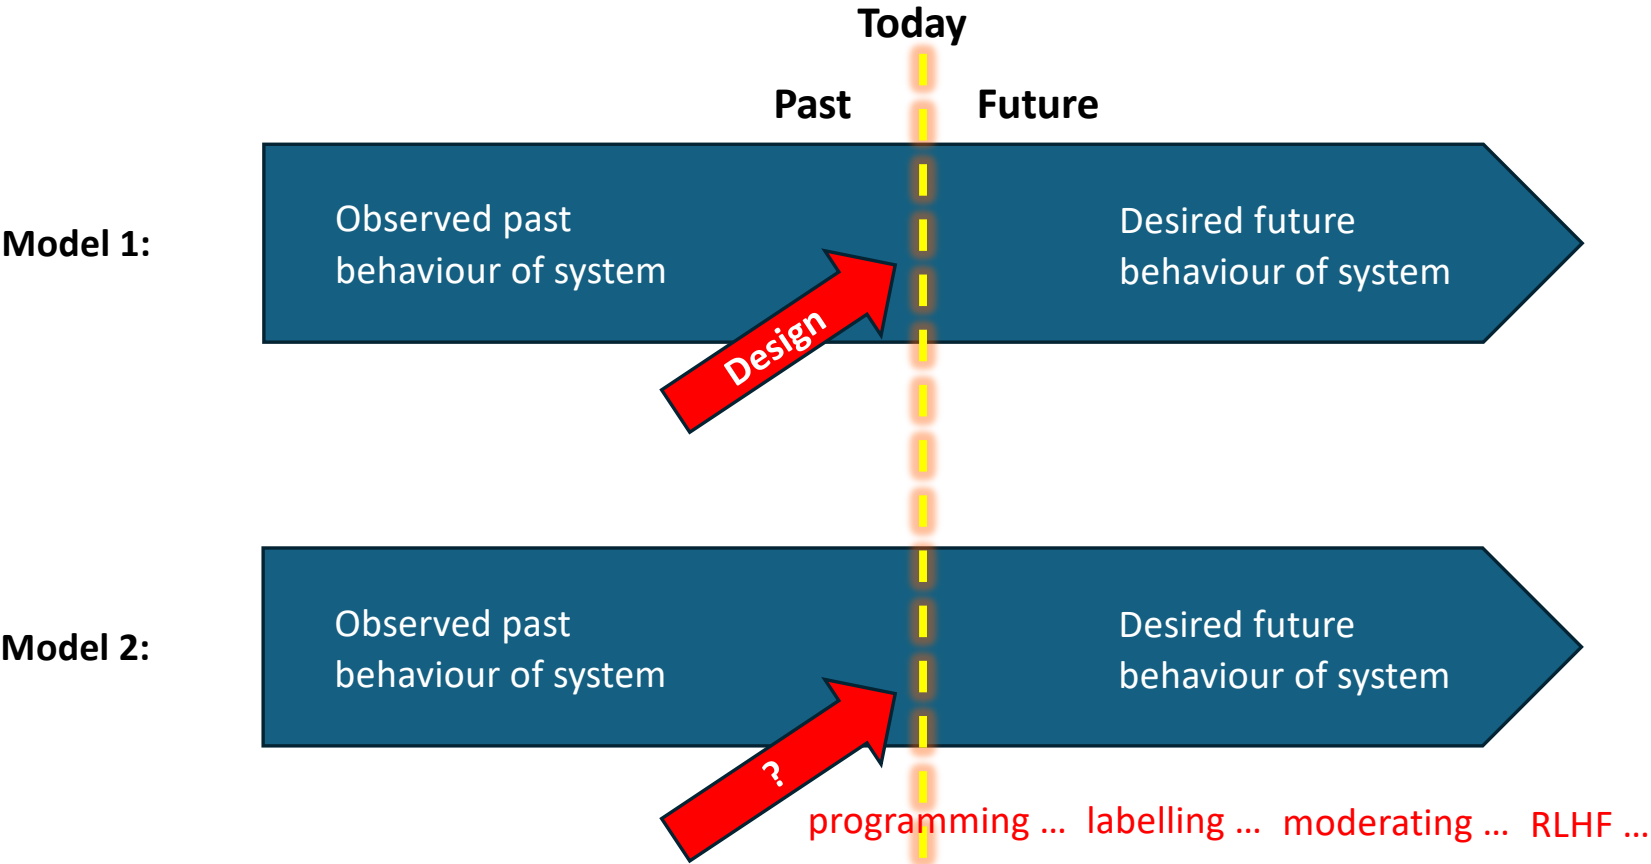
Today

Past

Future

Model 1:

Observed past behaviour of system

Design

Desired future behaviour of system

Model 2:

Observed past behaviour of system

?

Desired future behaviour of system

programming … labelling … moderating … RLHF …